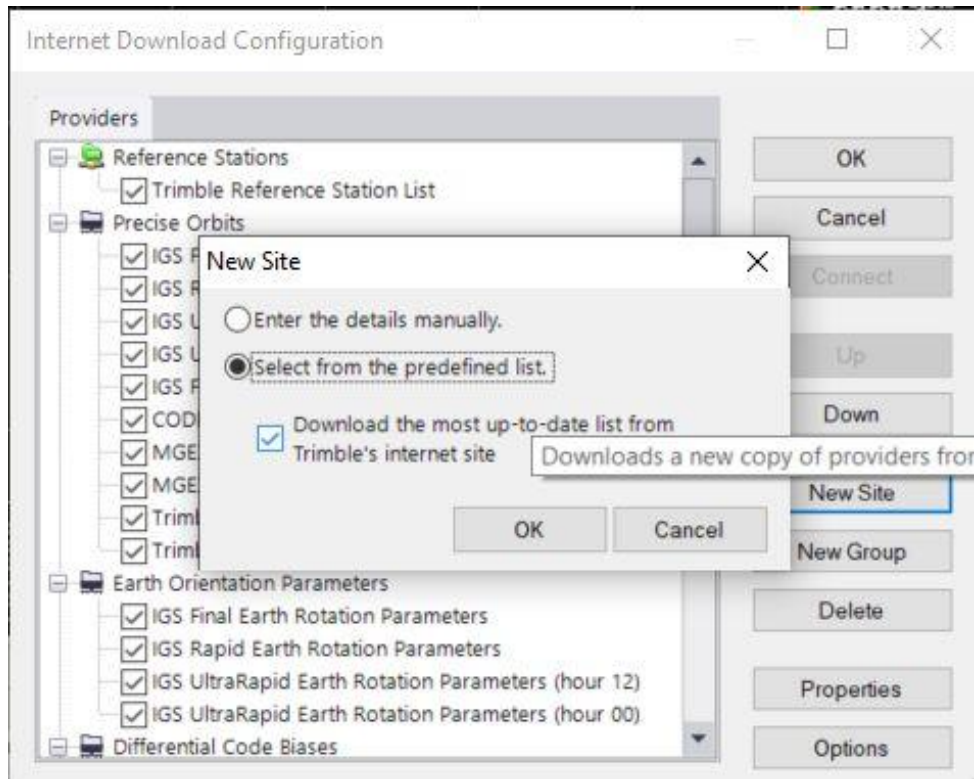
Internet Download Configuration

Providers

Reference Stations
Trimble Reference Station List
Precise Orbits
IGS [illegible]
IGS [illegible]
IGS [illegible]
IGS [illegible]
IGS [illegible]
COD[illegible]
MGE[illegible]
MGE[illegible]
Triml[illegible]
Triml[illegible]
Earth Orientation Parameters
IGS Final Earth Rotation Parameters
IGS Rapid Earth Rotation Parameters
IGS UltraRapid Earth Rotation Parameters (hour 12)
IGS UltraRapid Earth Rotation Parameters (hour 00)
Differential Code Biases

OK
Cancel
Connect
Up
Down
New Site
New Group
Delete
Properties
Options

New Site

Enter the details manually.
Select from the predefined list.
Download the most up-to-date list from Trimble's internet site

Downloads a new copy of providers fro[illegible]

OK
Cancel